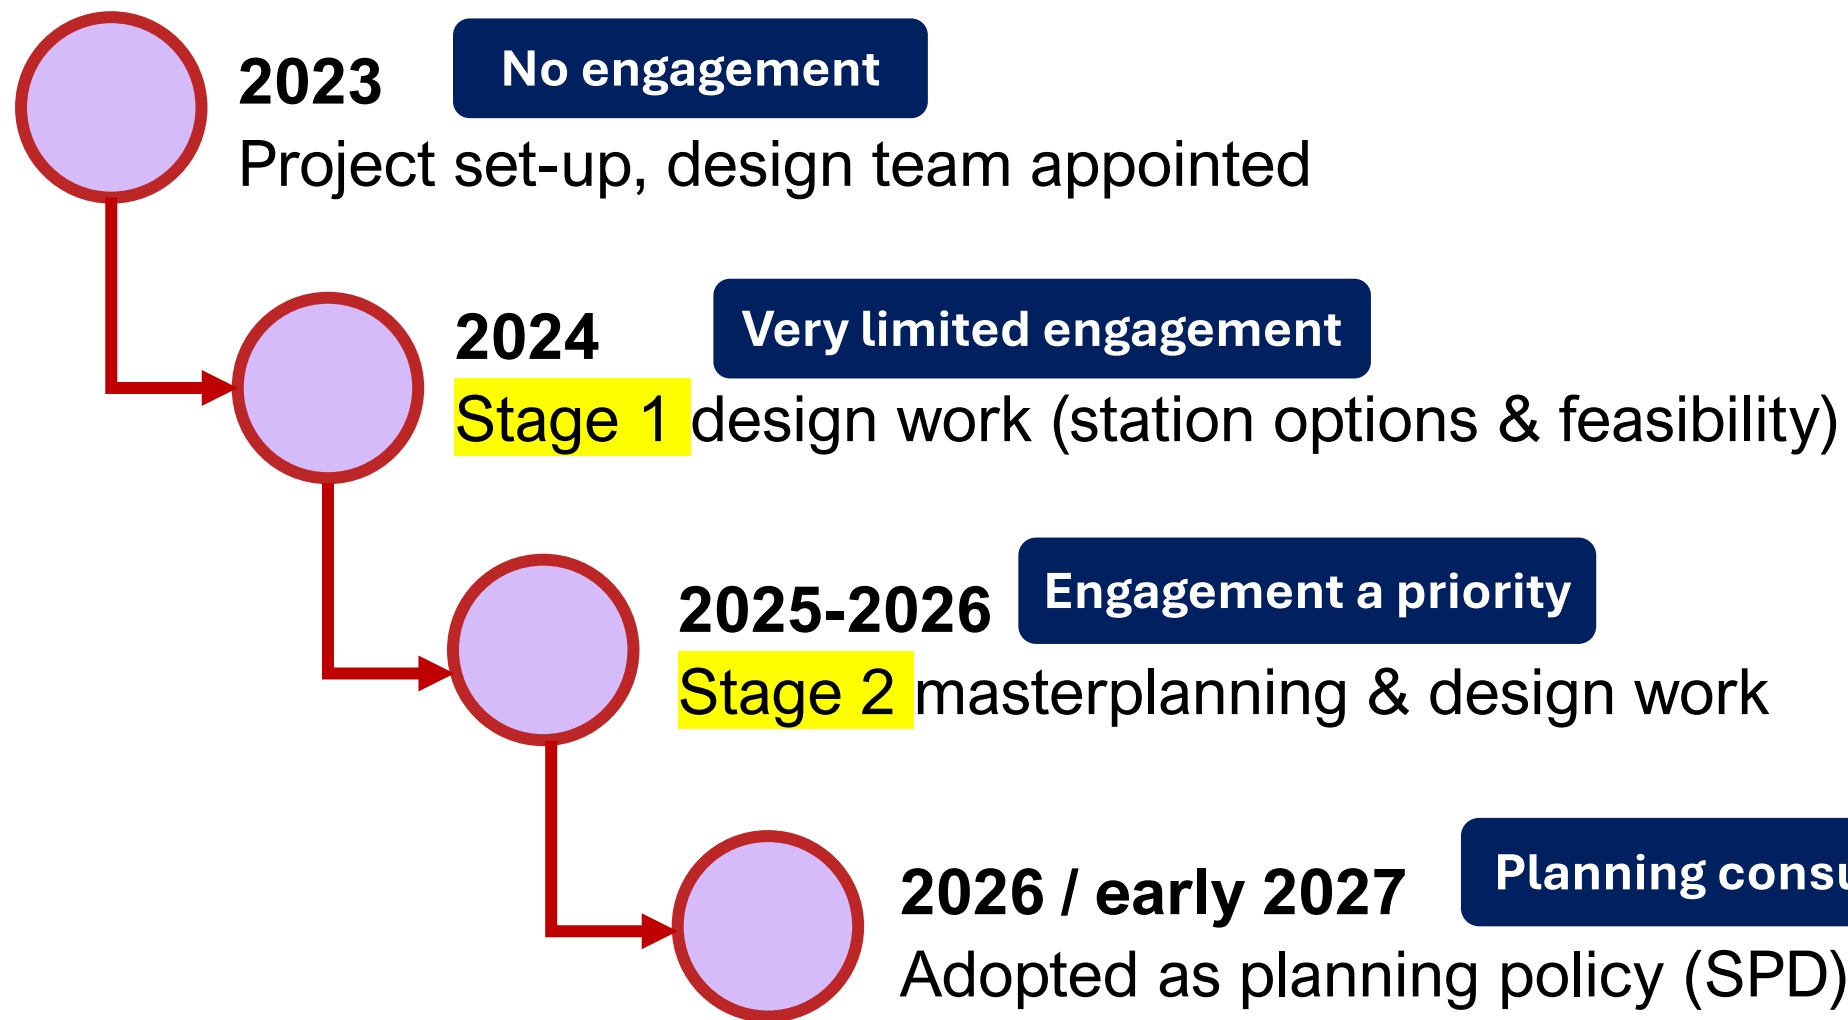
2023
No engagement
Project set-up, design team appointed

2024
Very limited engagement
Stage 1 design work (station options & feasibility)

2025-2026
Engagement a priority
Stage 2 masterplanning & design work

2026 / early 2027
Planning consu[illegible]
Adopted as planning policy (SPD)